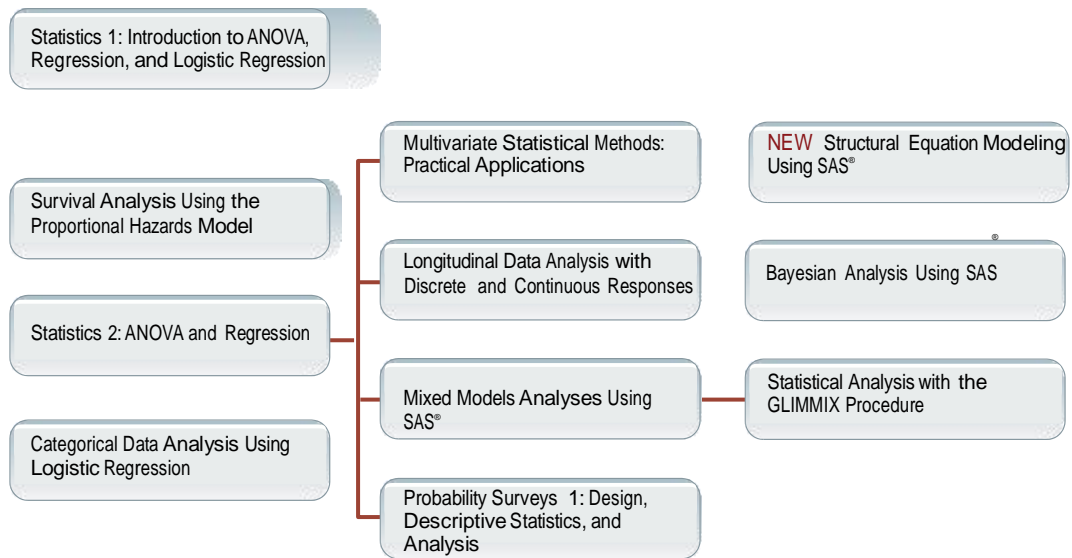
Statistics 1: Introduction to ANOVA, Regression, and Logistic Regression

Survival Analysis Using the Proportional Hazards Model

Statistics 2: ANOVA and Regression

Categorical Data Analysis Using Logistic Regression

Multivariate Statistical Methods: Practical Applications

Longitudinal Data Analysis with Discrete and Continuous Responses

Mixed Models Analyses Using SAS®

Probability Surveys 1: Design, Descriptive Statistics, and Analysis

NEW Structural Equation Modeling Using SAS®

Bayesian Analysis Using SAS®

Statistical Analysis with the GLIMMIX Procedure